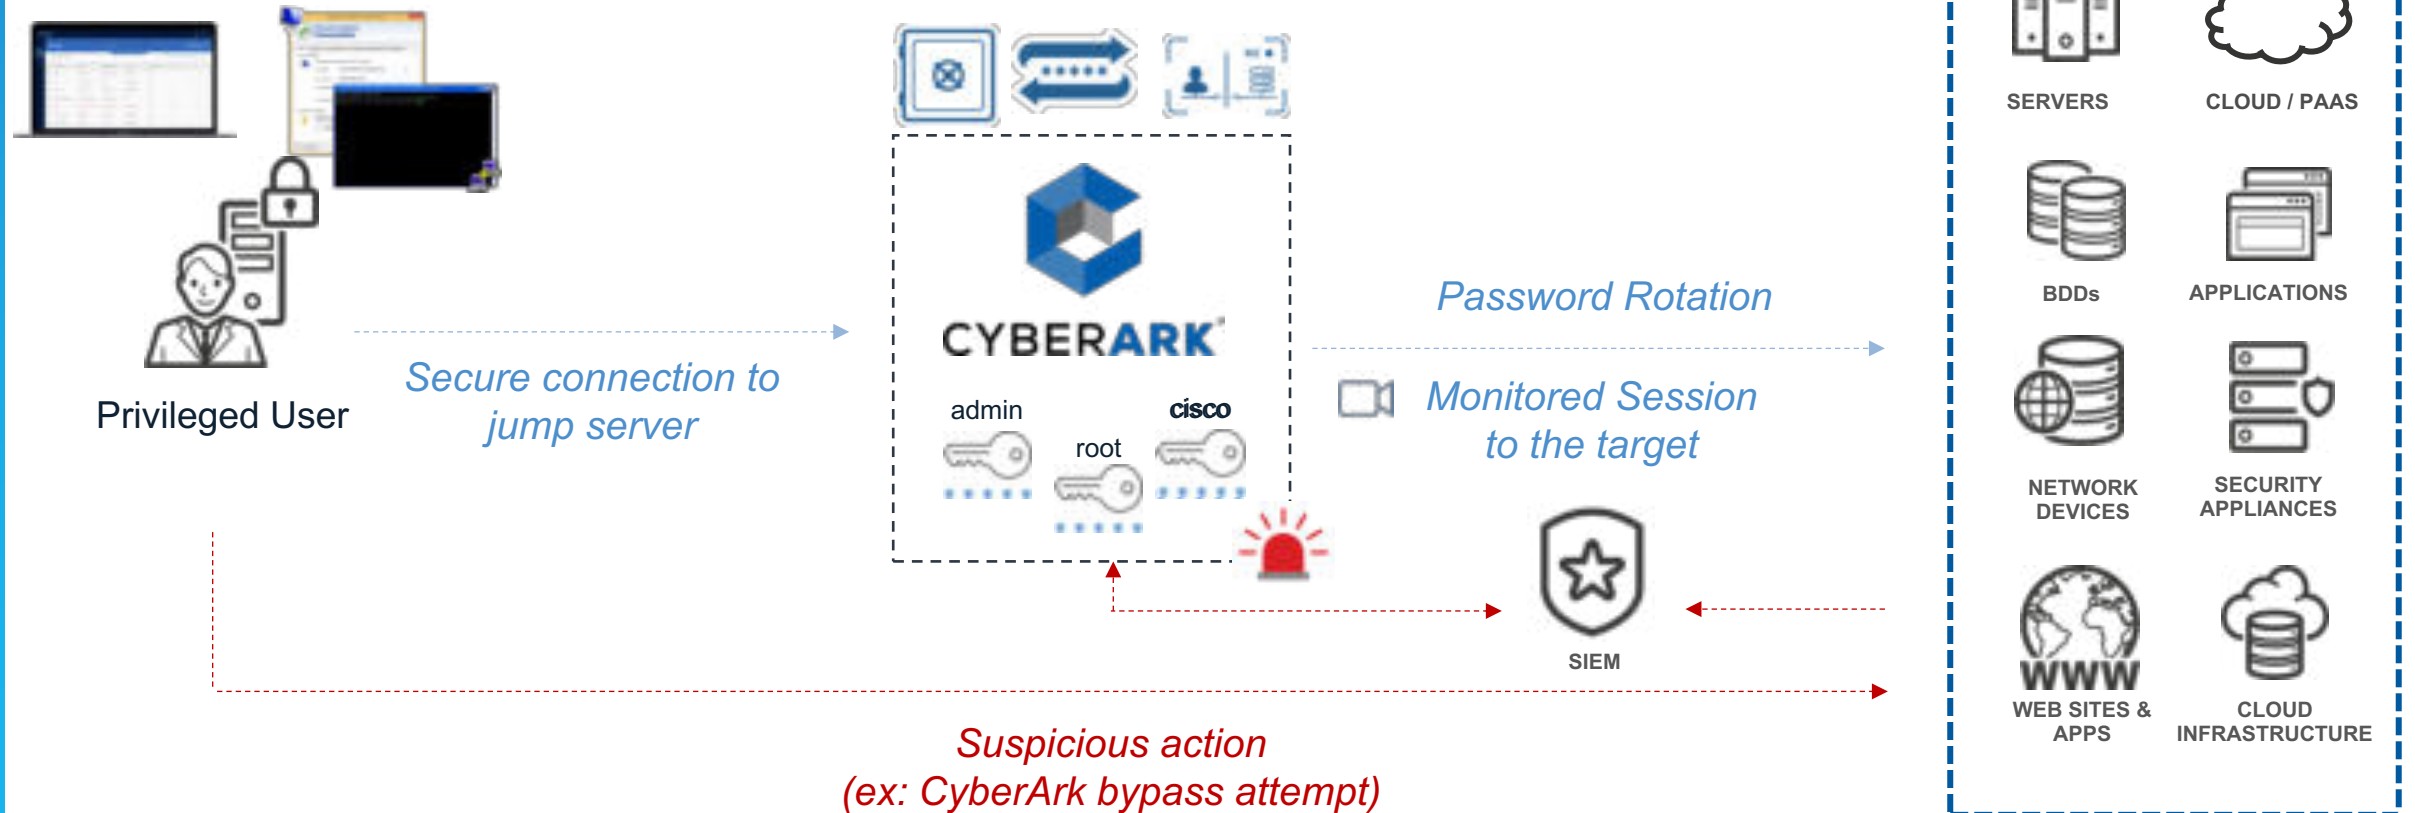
Privileged User

Secure connection to jump server

CYBERARK

admin

root

cisco

Password Rotation

Monitored Session to the target

SIEM

Suspicious action
(ex: CyberArk bypass attempt)

SERVERS

CLOUD / PAAS

BDDs

APPLICATIONS

NETWORK DEVICES

SECURITY APPLIANCES

WWW

WEB SITES & APPS

CLOUD INFRASTRUCTURE